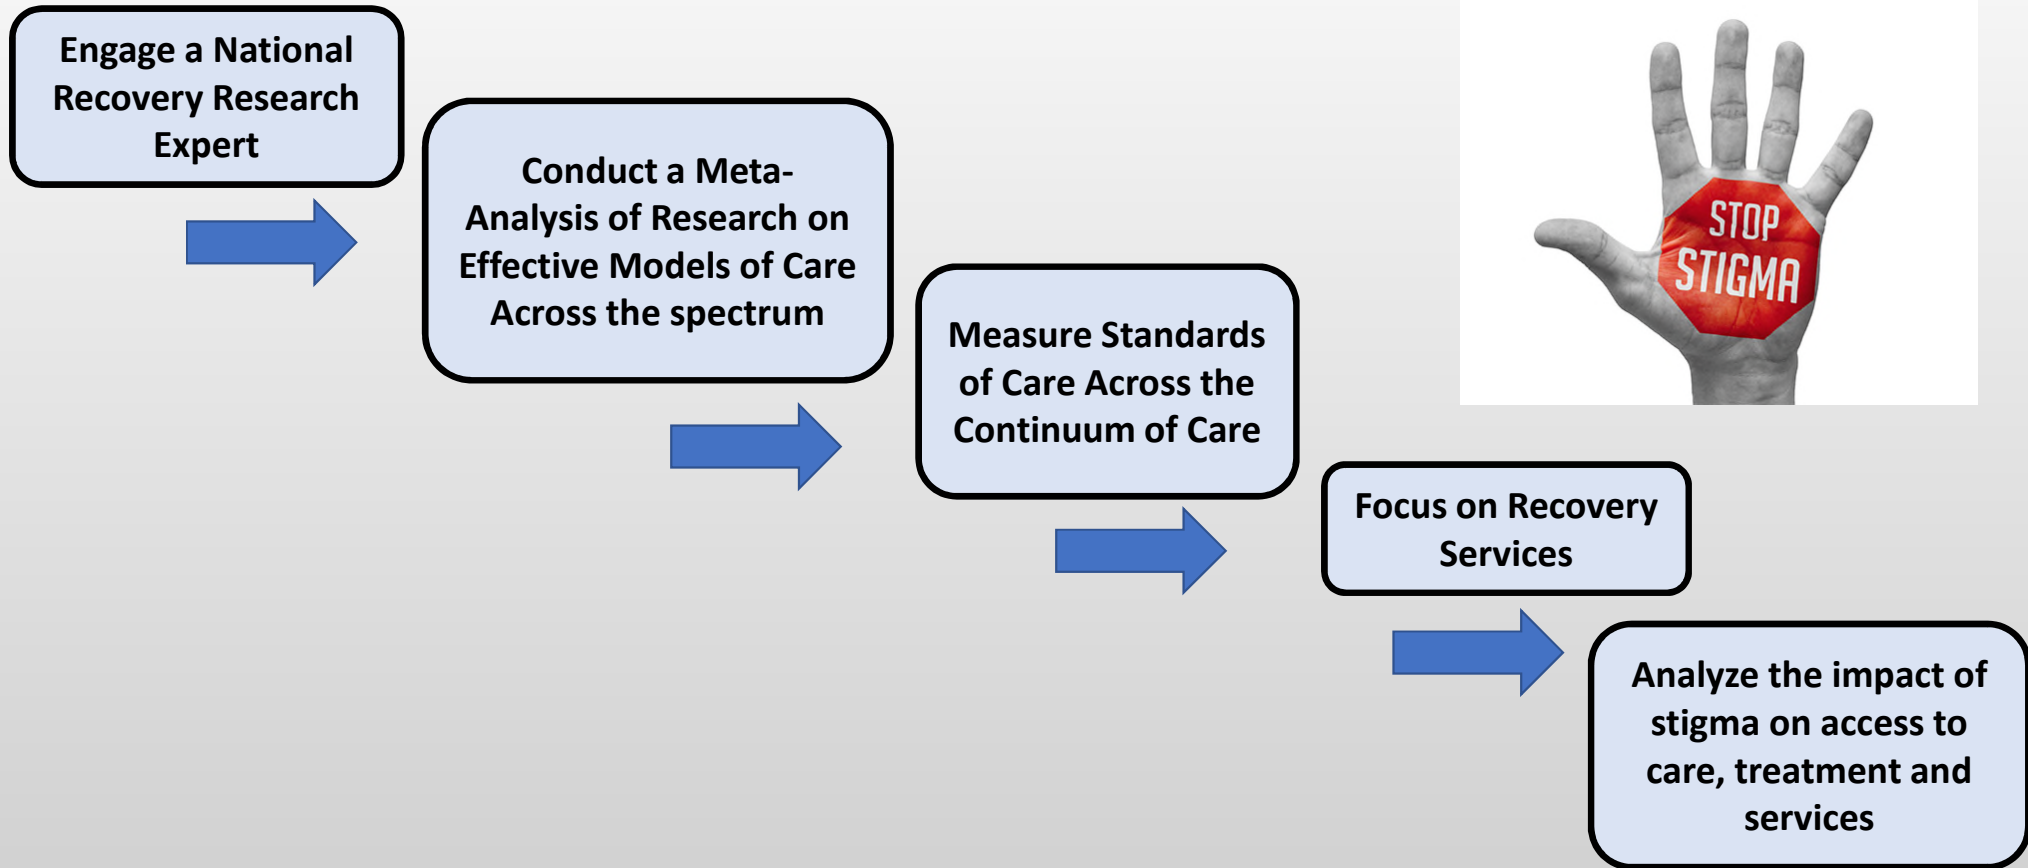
Engage a National Recovery Research Expert

Conduct a Meta-Analysis of Research on Effective Models of Care Across the spectrum

Measure Standards of Care Across the Continuum of Care

Focus on Recovery Services

Analyze the impact of stigma on access to care, treatment and services

STOP STIGMA